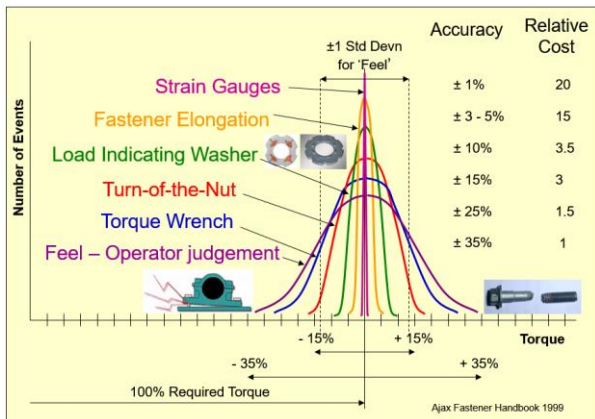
±1 Std Devn for 'Feel'

Accuracy

Relative Cost

Strain Gauges ± 1% 20

Fastener Elongation ± 3 - 5% 15

Load Indicating Washer ± 10% 3.5

Turn-of-the-Nut ± 15% 3

Torque Wrench ± 25% 1.5

Feel – Operator judgement ± 35% 1

Number of Events

- 15%

+ 15%

Torque

- 35%

+ 35%

100% Required Torque

Ajax Fastener Handbook 1999